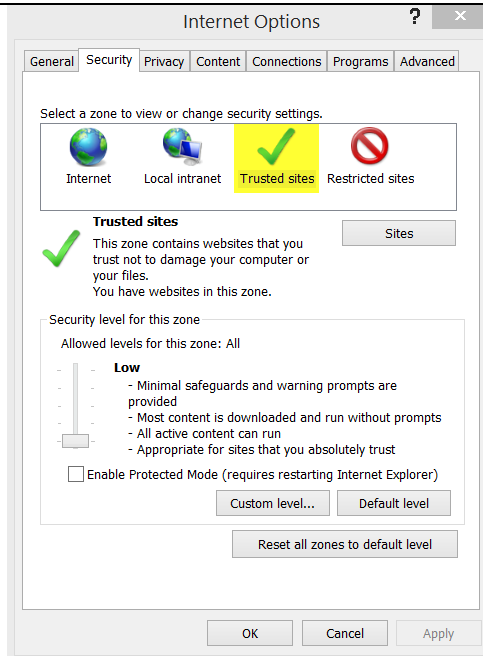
Internet Options

?

General | Security | Privacy | Content | Connections | Programs | Advanced

Select a zone to view or change security settings.

Internet
Local intranet
Trusted sites
Restricted sites

Trusted sites

This zone contains websites that you trust not to damage your computer or your files.
You have websites in this zone.

Sites

Security level for this zone

Allowed levels for this zone: All

Low

- Minimal safeguards and warning prompts are provided
- Most content is downloaded and run without prompts
- All active content can run
- Appropriate for sites that you absolutely trust

Enable Protected Mode (requires restarting Internet Explorer)

Custom level...
Default level

Reset all zones to default level

OK
Cancel
Apply